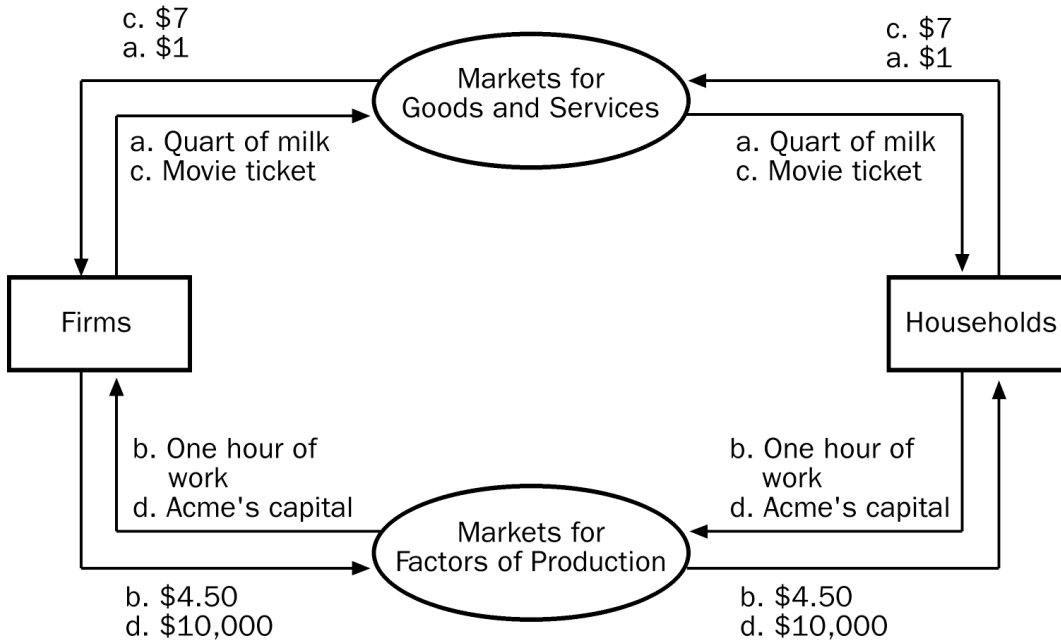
c. \$7
a. \$1

c. \$7
a. \$1

Markets for Goods and Services

a. Quart of milk
c. Movie ticket

a. Quart of milk
c. Movie ticket

Firms

Households

b. One hour of work
d. Acme's capital

b. One hour of work
d. Acme's capital

Markets for Factors of Production

b. \$4.50
d. \$10,000

b. \$4.50
d. \$10,000